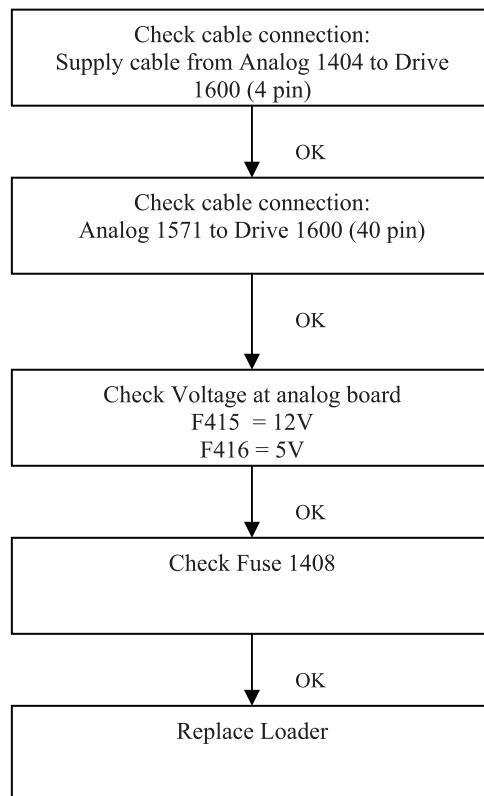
Check cable connection:
Supply cable from Analog 1404 to Drive 1600 (4 pin)

OK

Check cable connection:
Analog 1571 to Drive 1600 (40 pin)

OK

Check Voltage at analog board
F415 = 12V
F416 = 5V

OK

Check Fuse 1408

OK

Replace Loader